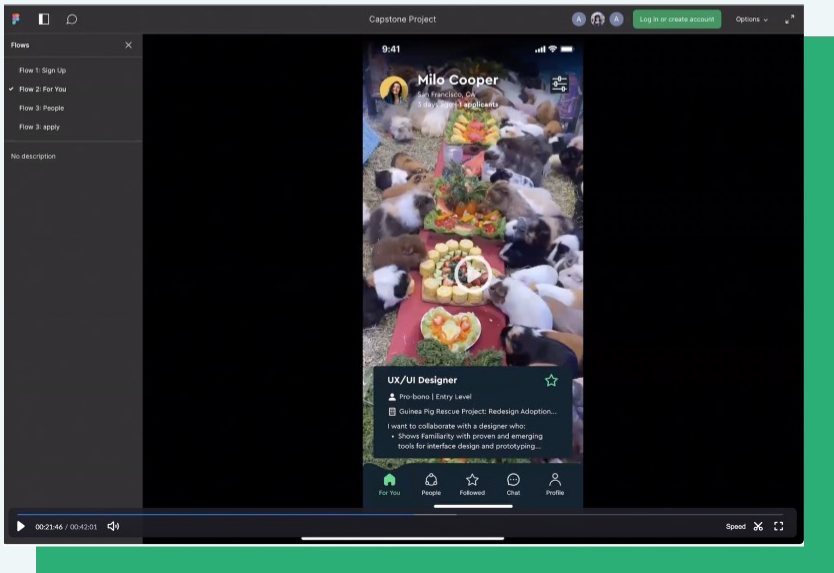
Capstone Project

Log in or create account

Options

Flows

Flow 1: Sign Up

Flow 2: For You

Flow 3: People

Flow 3: apply

No description

9:41

Milo Cooper

San Francisco, CA

3 days ago · 1 applicants

UX/UI Designer

Pro-bono | Entry Level

Guinea Pig Rescue Project: Redesign Adoption...

I want to collaborate with a designer who:

• Shows Familiarity with proven and emerging tools for interface design and prototyping...

For You

People

Followed

Chat

Profile

00:21:46 / 00:42:01

Speed